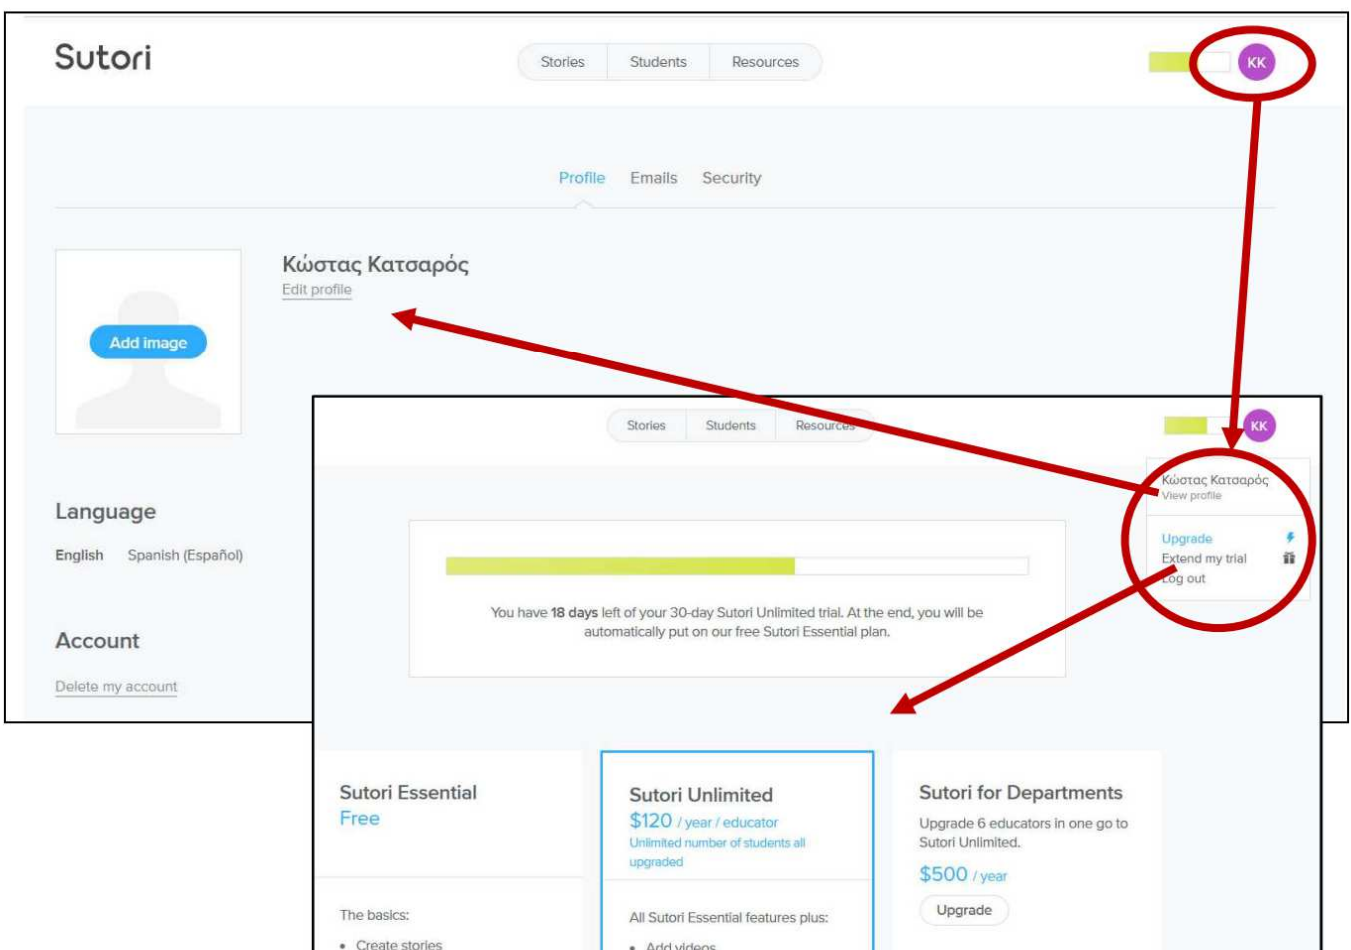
Sutori

Stories Students Resources

KK

Profile Emails Security

Add image

Κώστας Κατσαρός
Edit profile

Language

English Spanish (Español)

Account

Delete my account

Stories Students Resources

KK

Κώστας Κατσαρός
View profile

Upgrade
Extend my trial
Log out

You have 18 days left of your 30-day Sutori Unlimited trial. At the end, you will be automatically put on our free Sutori Essential plan.

Sutori Essential
Free

The basics:

• Create stories

Sutori Unlimited
$120 / year / educator
Unlimited number of students all upgraded

All Sutori Essential features plus:

• Add videos

Sutori for Departments
Upgrade 6 educators in one go to Sutori Unlimited.
$500 / year
Upgrade